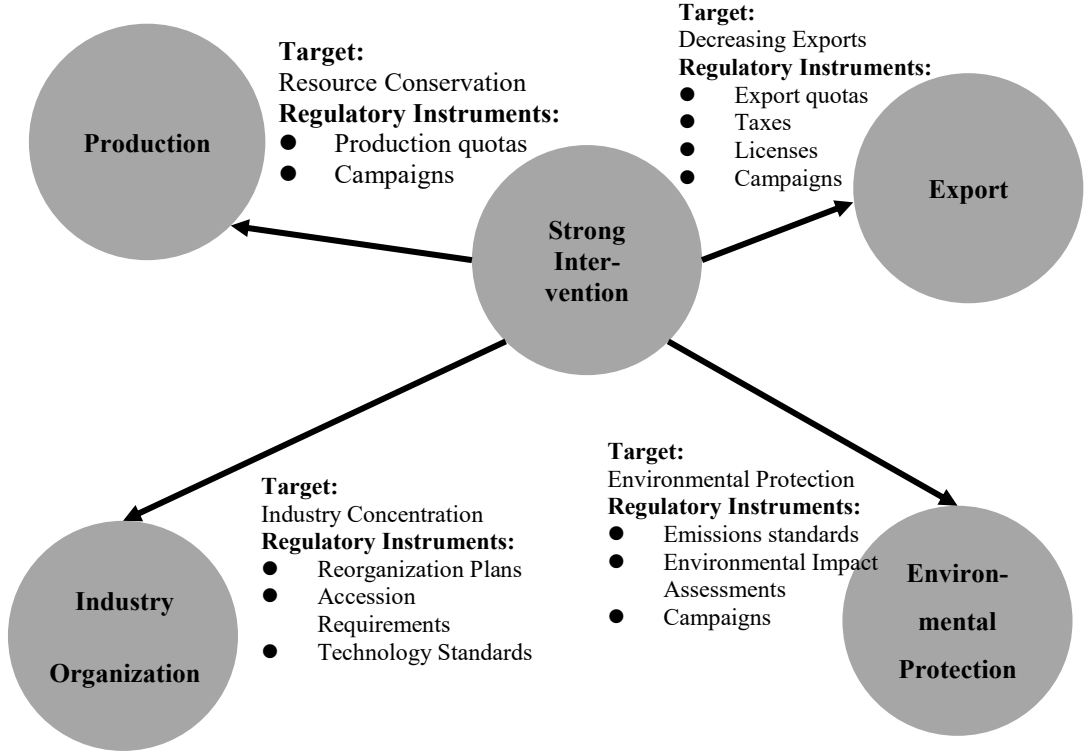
Target:
Decreasing Exports
Regulatory Instruments:
- Export quotas
- Taxes
- Licenses
- Campaigns

Target:
Resource Conservation
Regulatory Instruments:
- Production quotas
- Campaigns

Production

Strong Intervention

Export

Target:
Environmental Protection
Regulatory Instruments:
- Emissions standards
- Environmental Impact Assessments
- Campaigns

Target:
Industry Concentration
Regulatory Instruments:
- Reorganization Plans
- Accession Requirements
- Technology Standards

Industry Organization

Environmental Protection